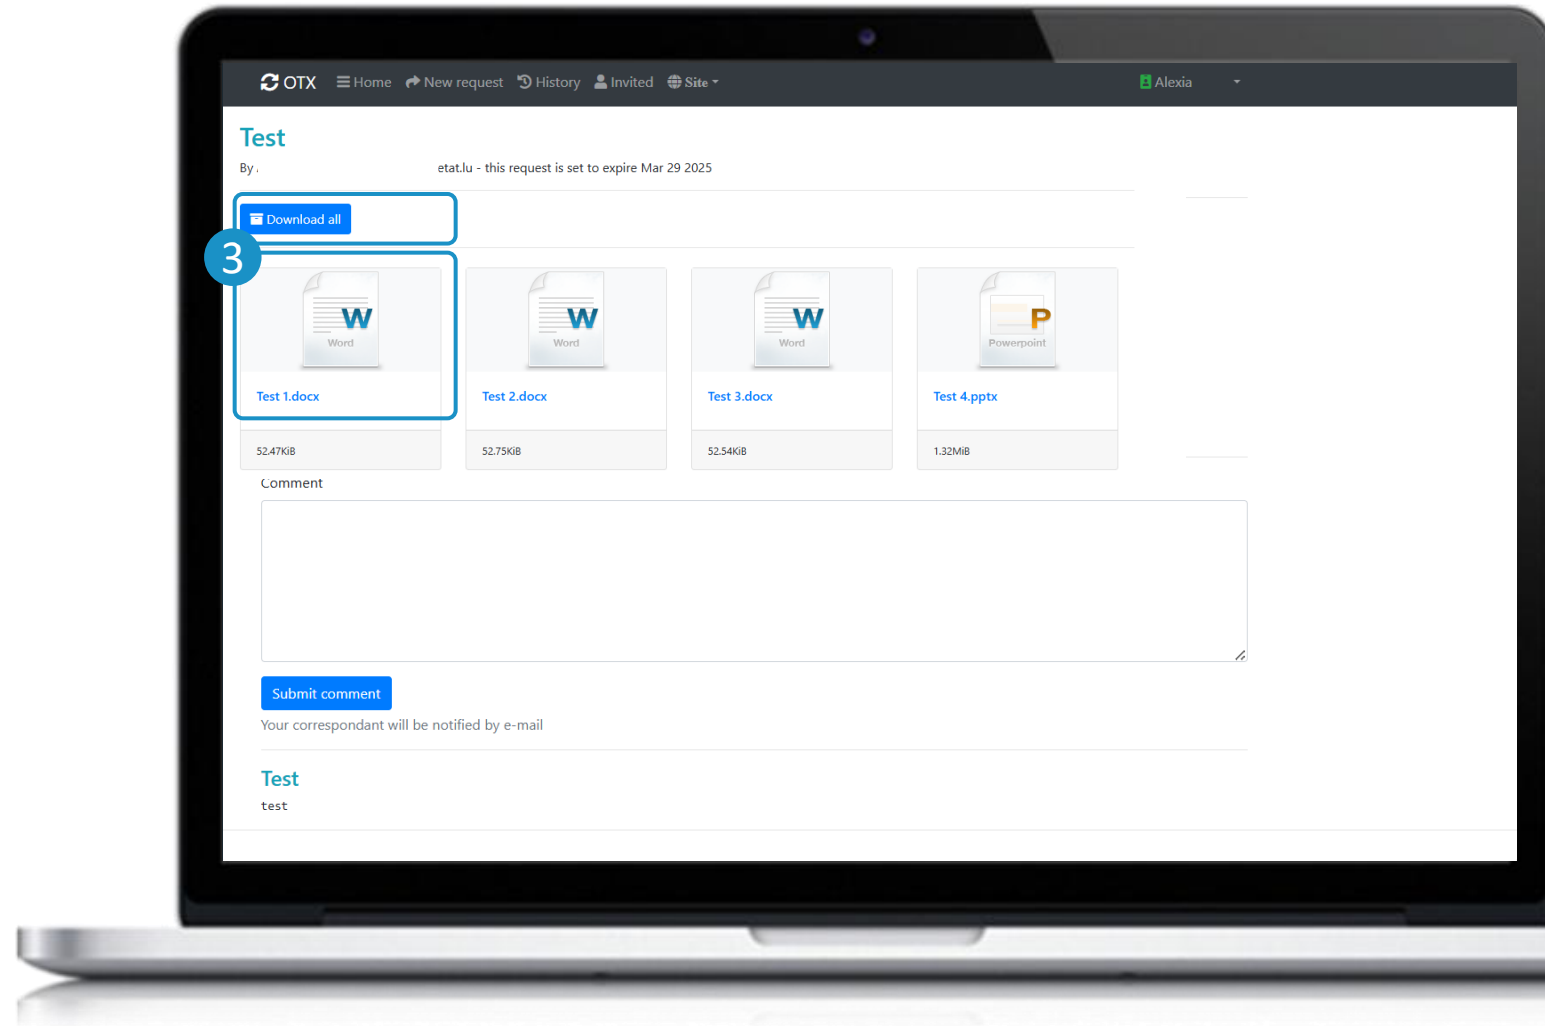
OTX Home New request History Invited Site Alexia

Test

By . etat.lu - this request is set to expire Mar 29 2025

Download all

3

W Word
Test 1.docx
52.47KiB

W Word
Test 2.docx
52.75KiB

W Word
Test 3.docx
52.54KiB

P Powerpoint
Test 4.pptx
1.32MiB

Comment

Submit comment

Your correspondant will be notified by e-mail

Test

test